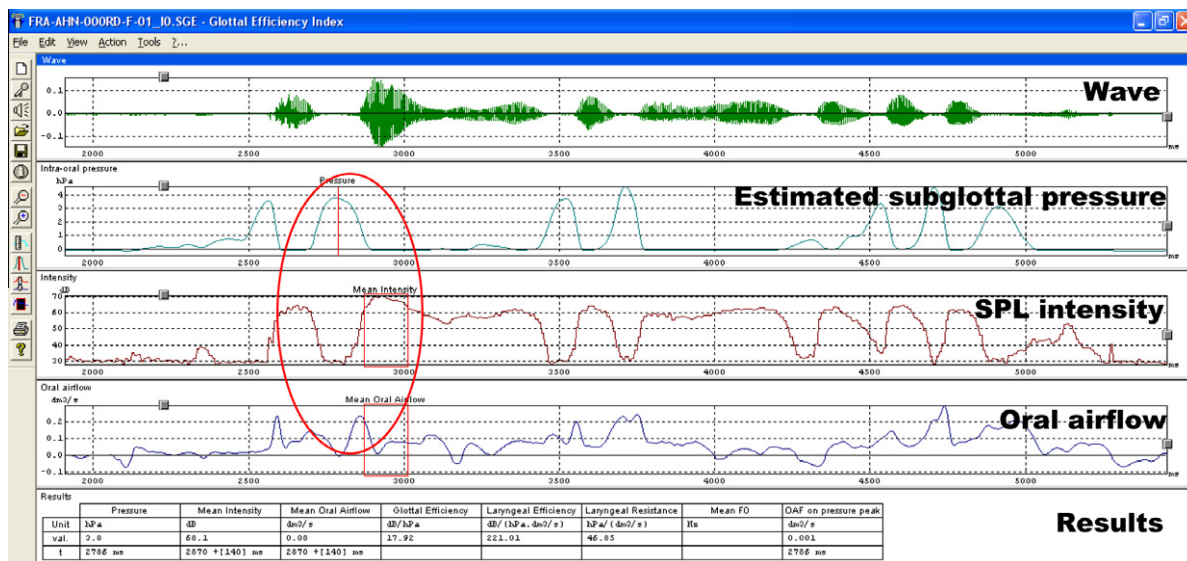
FRA-AHN-000RD-F-01_I0.SGE - Glottal Efficiency Index

File Edit View Action Tools ?...

Wave

0.1
0.0
-0.1

Wave

2000 2500 3000 3500 4000 4500 5000 ms

Intra-oral pressure
hPa
Pressure
4
3
2
1
0

Estimated subglottal pressure

2000 2500 3000 3500 4000 4500 5000 ms

Intensity
dB
Mean Intensity
70
60
50
40
30

SPL intensity

2000 2500 3000 3500 4000 4500 5000 ms

Oral airflow
dm3/s
Mean Oral Airflow
0.2
0.1
0.0
-0.1

Oral airflow

2000 2500 3000 3500 4000 4500 5000 ms

Results

| | Pressure | Mean Intensity | Mean Oral Airflow | Glottal Efficiency | Laryngeal Efficiency | Laryngeal Resistance | Mean F0 | OAF on pressure peak |
|---|---|---|---|---|---|---|---|---|
| Unit | hPa | dB | dm3/s | dB/hPa | dB/(hPa.dm3/s) | hPa/(dm3/s) | Hz | dm3/s |
| val. | 3.8 | 68.1 | 0.08 | 17.92 | 221.01 | 46.85 | | 0.001 |
| t | 2785 ms | 2870 +[140] ms | 2870 +[140] ms | | | | | 2785 ms |

Results